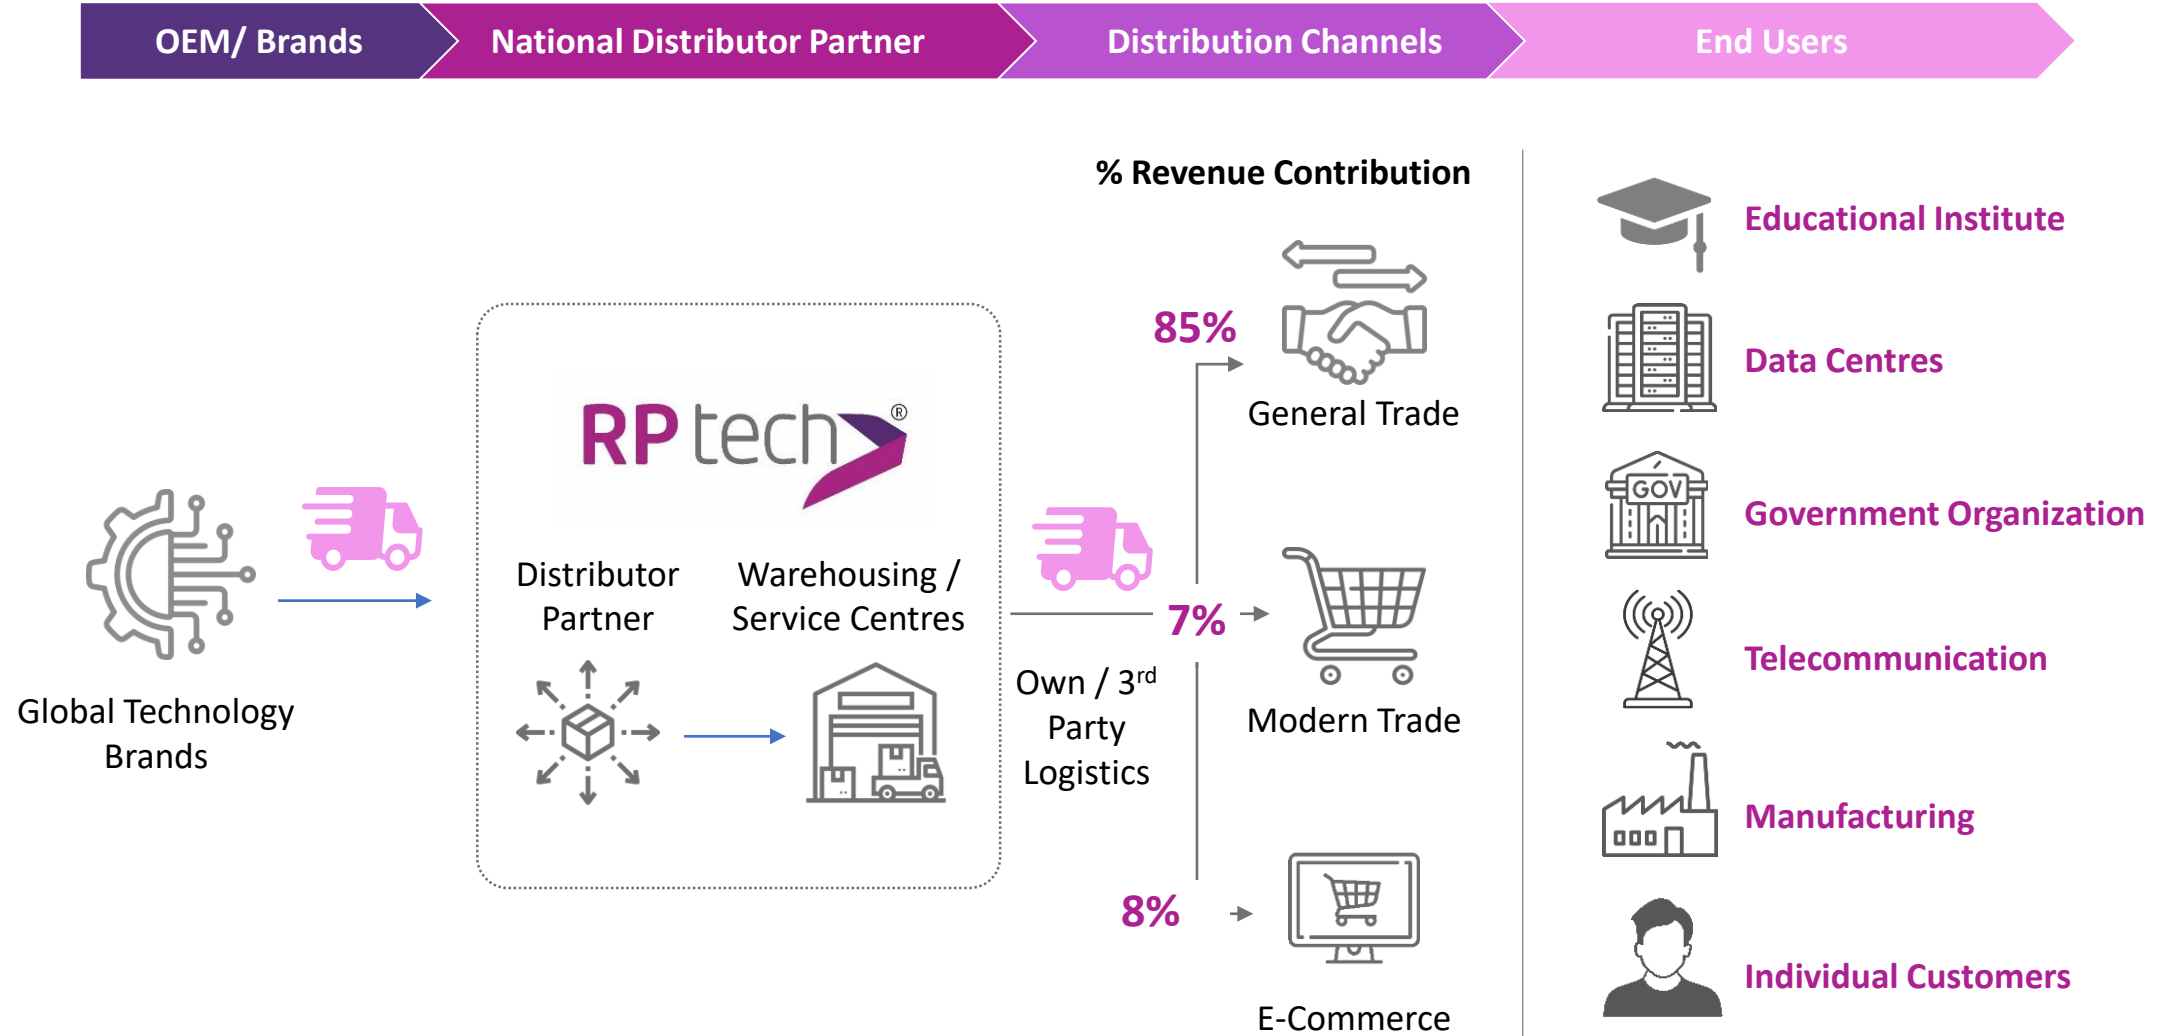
OEM/ Brands

National Distributor Partner

Distribution Channels

End Users

% Revenue Contribution

Global Technology Brands

RP tech®

Distributor Partner

Warehousing / Service Centres

Own / 3$^{rd}$ Party Logistics

85%

General Trade

7%

Modern Trade

8%

E-Commerce

Educational Institute

Data Centres

GOV

Government Organization

Telecommunication

Manufacturing

Individual Customers